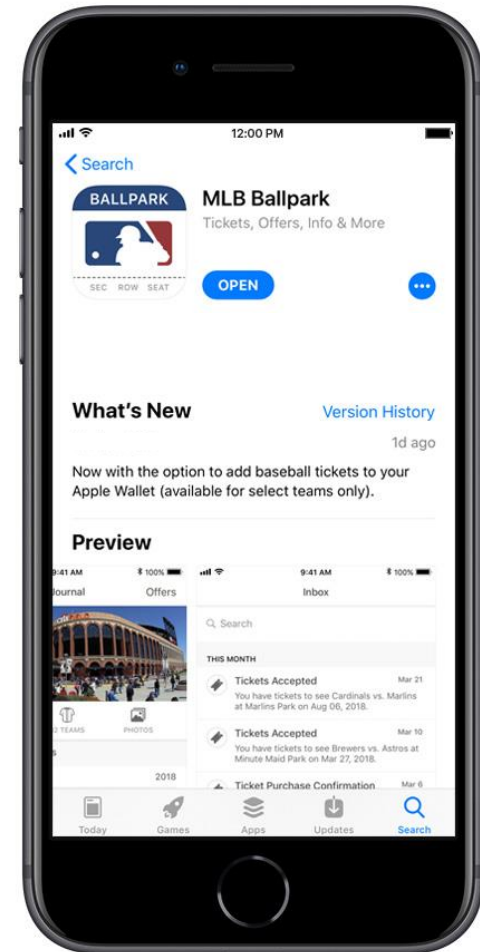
12:00 PM

< Search

BALLPARK

SEC ROW SEAT

MLB Ballpark

Tickets, Offers, Info & More

OPEN

What's New

Version History

1d ago

Now with the option to add baseball tickets to your Apple Wallet (available for select teams only).

Preview

9:41 AM

100%

Journal

Offers

2 TEAMS

PHOTOS

2018

9:41 AM

100%

Inbox

Search

THIS MONTH

Tickets Accepted

Mar 21

You have tickets to see Cardinals vs. Marlins at Marlins Park on Aug 06, 2018.

Tickets Accepted

Mar 10

You have tickets to see Brewers vs. Astros at Minute Maid Park on Mar 27, 2018.

Ticket Purchase Confirmation

Mar 6

Today

Games

Apps

Updates

Search